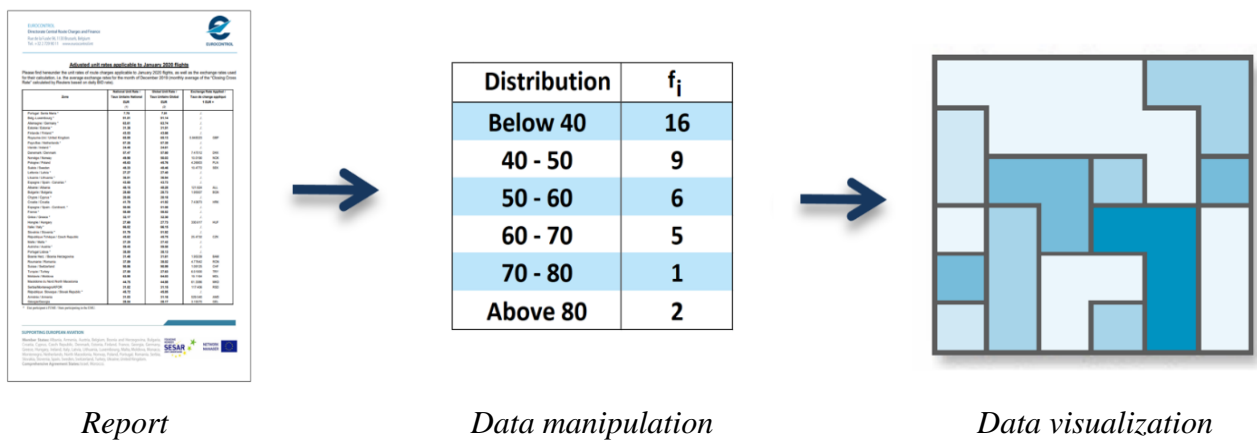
EUROCONTROL

Adjusted unit rates applicable to January 2020 flights

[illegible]

SUPPORTING EUROPEAN AVIATION

| Distribution | $f_i$ |
|---|---|
| Below 40 | 16 |
| 40 - 50 | 9 |
| 50 - 60 | 6 |
| 60 - 70 | 5 |
| 70 - 80 | 1 |
| Above 80 | 2 |

Report

Data manipulation

Data visualization